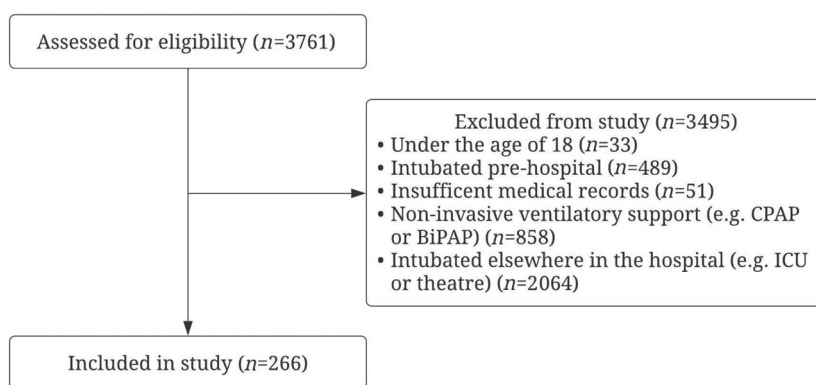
Assessed for eligibility ($n$=3761)

Excluded from study ($n$=3495)
• Under the age of 18 ($n$=33)
• Intubated pre-hospital ($n$=489)
• Insuffcient medical records ($n$=51)
• Non-invasive ventilatory support (e.g. CPAP or BiPAP) ($n$=858)
• Intubated elsewhere in the hospital (e.g. ICU or theatre) ($n$=2064)

Included in study ($n$=266)